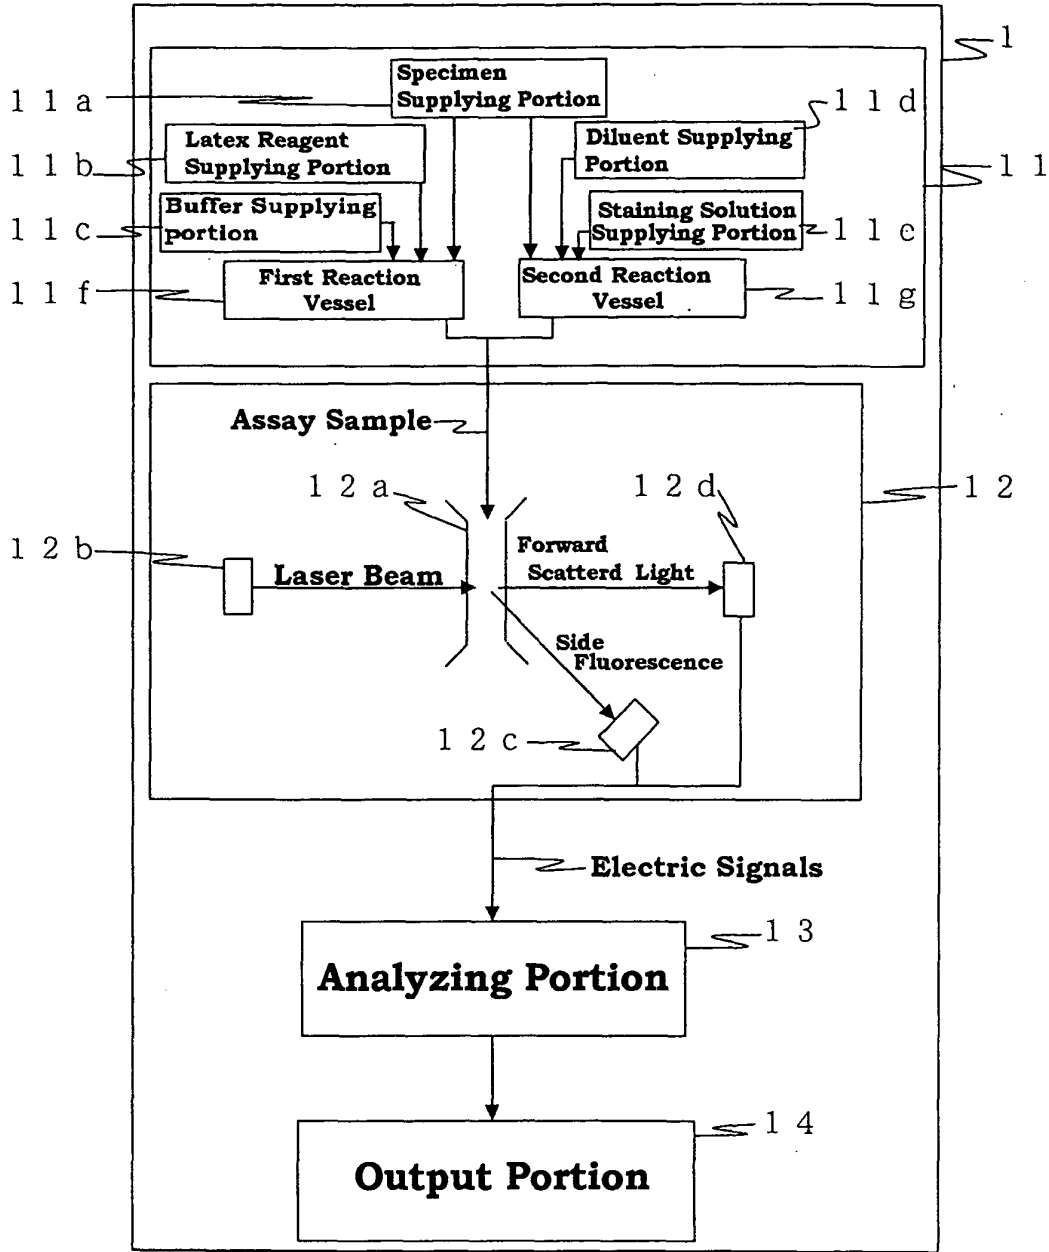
1

11a

Specimen Supplying Portion

11d

Latex Reagent Supplying Portion

11b

Diluent Supplying Portion

11

Buffer Supplying portion

11c

Staining Solution Supplying Portion

11e

11f

First Reaction Vessel

Second Reaction Vessel

11g

Assay Sample

12a

12d

12

12b

Laser Beam

Forward Scatterd Light

Side Fluorescence

12c

Electric Signals

13

Analyzing Portion

14

Output Portion